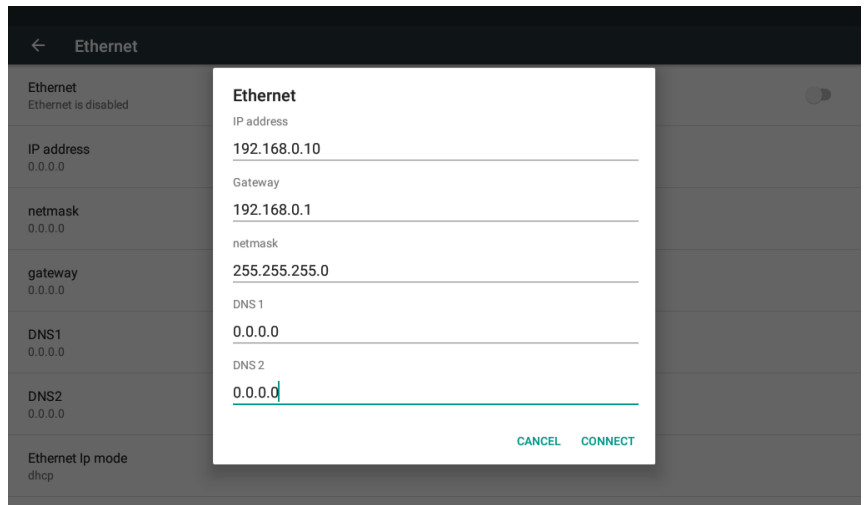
← Ethernet

Ethernet
Ethernet is disabled

IP address
0.0.0.0

netmask
0.0.0.0

gateway
0.0.0.0

DNS1
0.0.0.0

DNS2
0.0.0.0

Ethernet Ip mode
dhcp

Ethernet

IP address
192.168.0.10

Gateway
192.168.0.1

netmask
255.255.255.0

DNS 1
0.0.0.0

DNS 2
0.0.0.0

CANCEL CONNECT